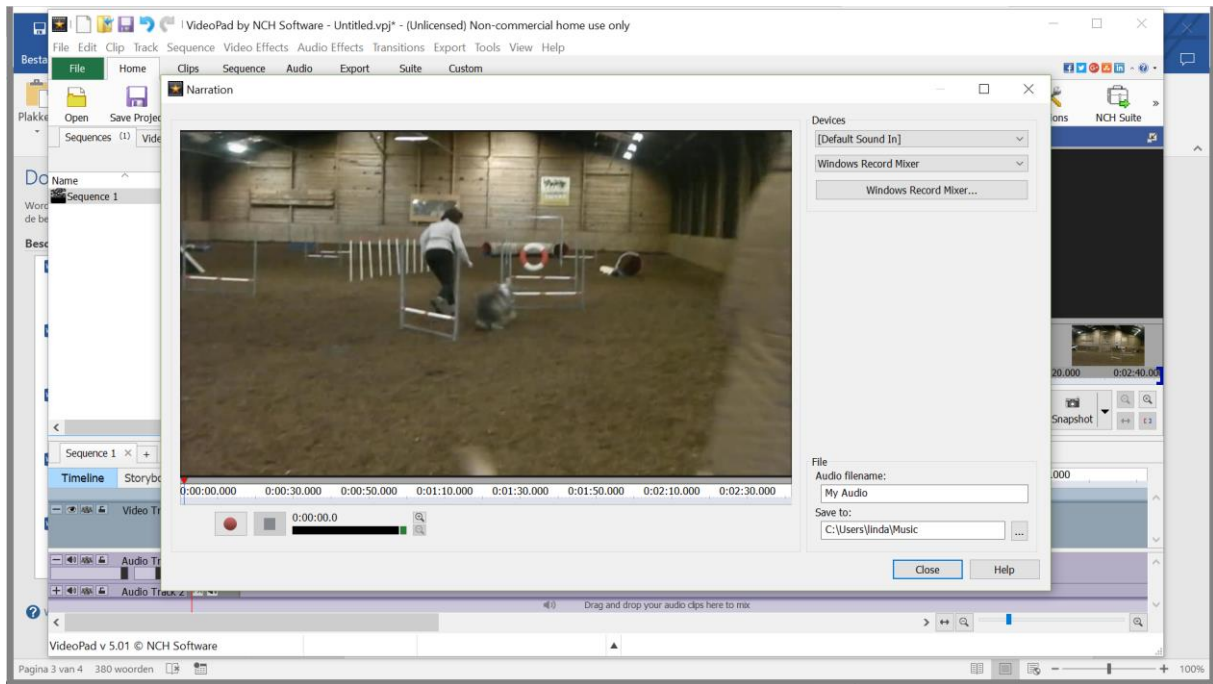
VideoPad by NCH Software - Untitled.vpj* - (Unlicensed) Non-commercial home use only

File Edit Clip Track Sequence Video Effects Audio Effects Transitions Export Tools View Help

File Home Clips Sequence Audio Export Suite Custom

Open Save Projec

Sequences (1) Vide

Name

Sequence 1

Narration

Devices

[Default Sound In]

Windows Record Mixer

Windows Record Mixer...

0:00:00.000 0:00:30.000 0:00:50.000 0:01:10.000 0:01:30.000 0:01:50.000 0:02:10.000 0:02:30.000

0:00:00.0

File

Audio filename:

My Audio

Save to:

C:\Users\linda\Music

...

Close Help

ons NCH Suite

20.000 0:02:40.00

Snapshot

.000

Sequence 1 × +

Timeline Storybo

Video Tr

Audio Tr

Audio Track 2

Drag and drop your audio clips here to mix

VideoPad v 5.01 © NCH Software

Plakke

Besta

Do

Word

de be

Besc

Pagina 3 van 4 380 woorden

+ 100%